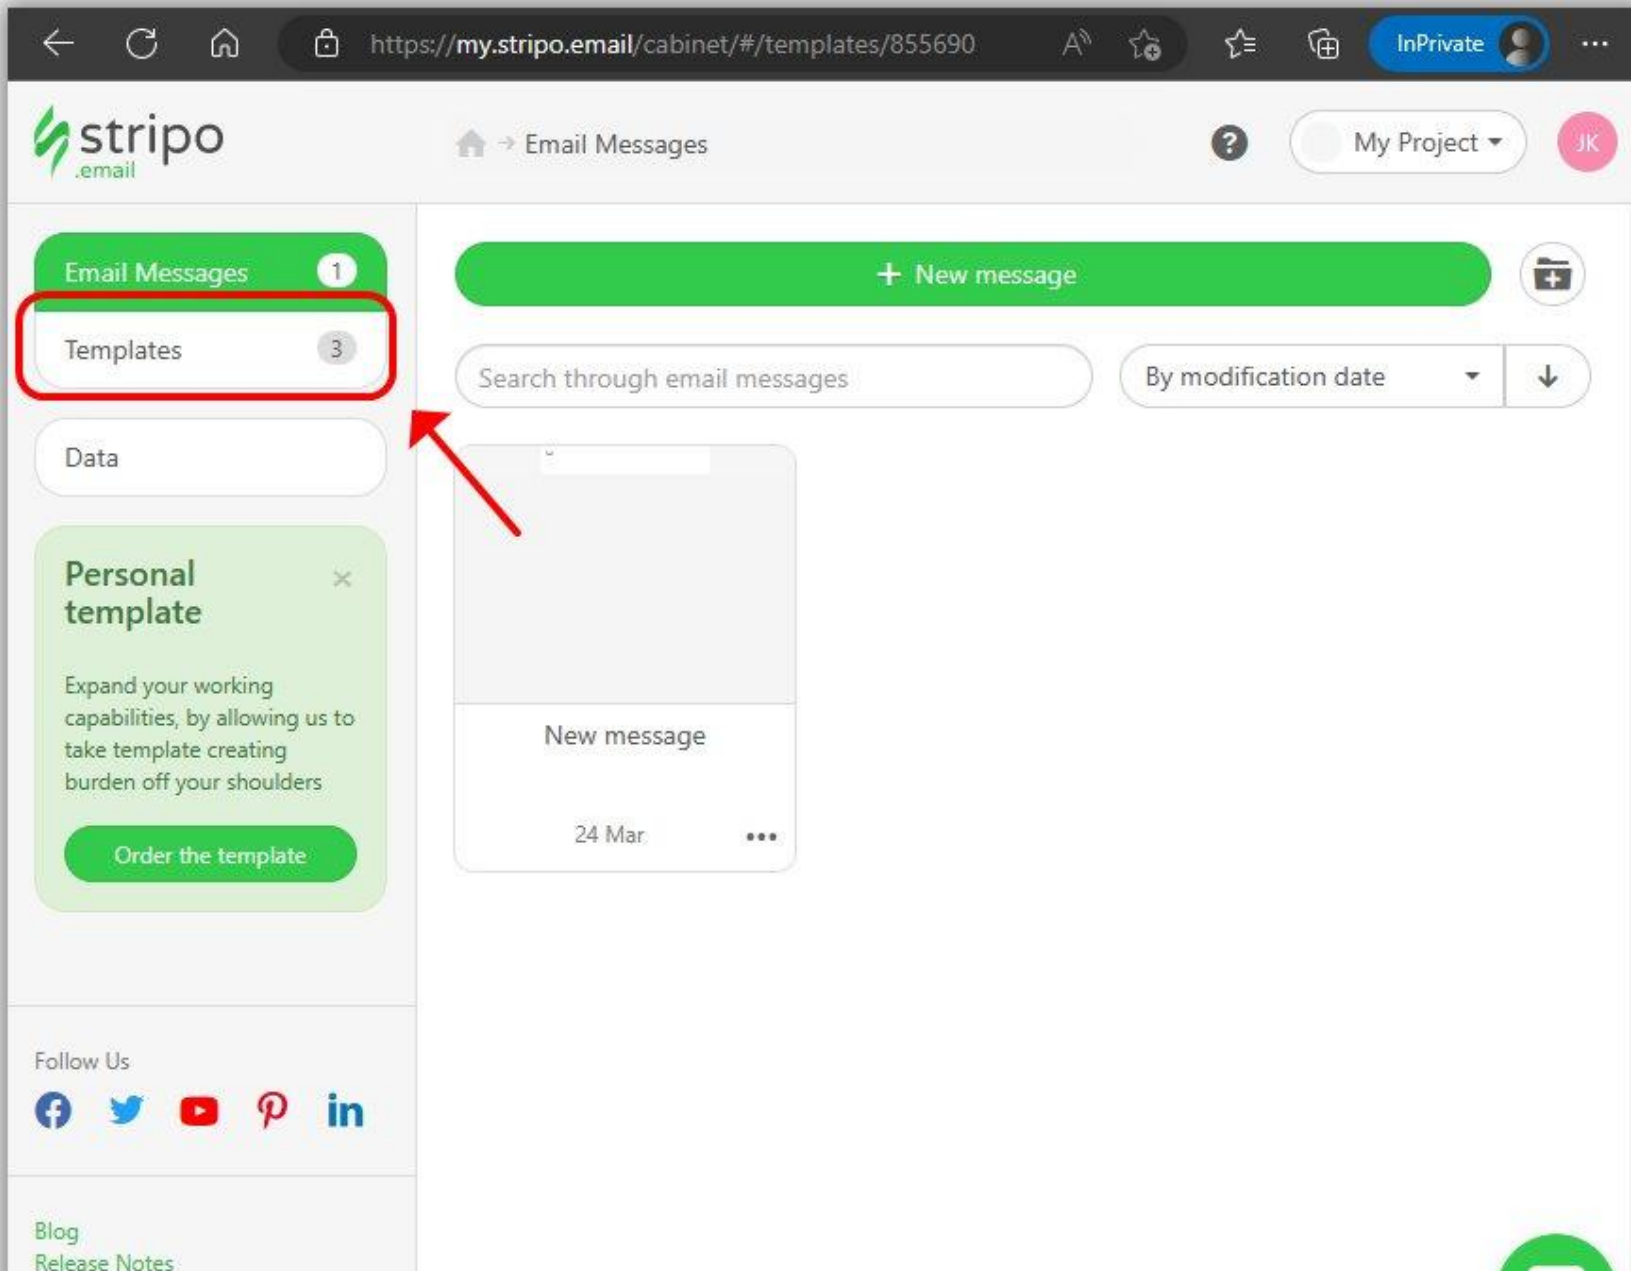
https://my.stripo.email/cabinet/#/templates/855690

InPrivate

stripo .email

Email Messages

?

My Project

JK

Email Messages 1

Templates 3

Data

+ New message

Search through email messages

By modification date

Personal template

Expand your working capabilities, by allowing us to take template creating burden off your shoulders

Order the template

New message

24 Mar

•••

Follow Us

in

Blog

Release Notes